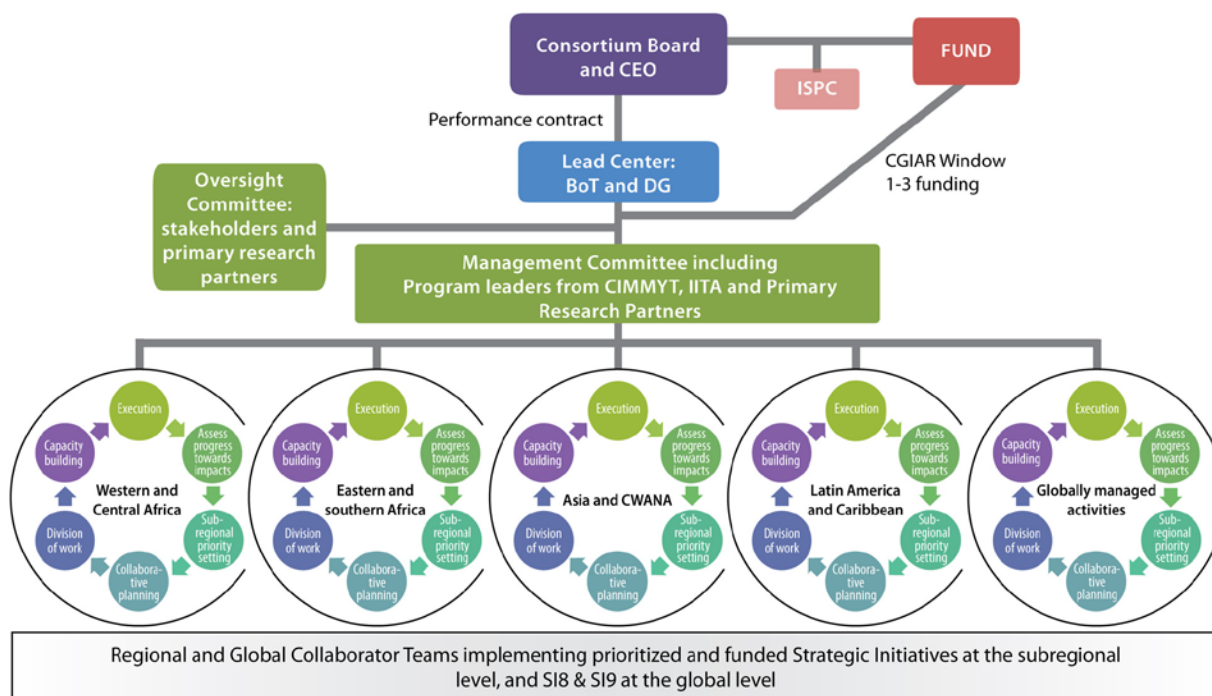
Consortium Board and CEO

FUND

ISPC

Performance contract

Lead Center: BoT and DG

CGIAR Window 1-3 funding

Oversight Committee: stakeholders and primary research partners

Management Committee including Program leaders from CIMMYT, IITA and Primary Research Partners

Execution
Assess progress towards impacts
Sub-regional priority setting
Collaborative planning
Division of work
Capacity building
Western and Central Africa

Execution
Assess progress towards impacts
Sub-regional priority setting
Collaborative planning
Division of work
Capacity building
Eastern and southern Africa

Execution
Assess progress towards impacts
Sub-regional priority setting
Collaborative planning
Division of work
Capacity building
Asia and CWANA

Execution
Assess progress towards impacts
Sub-regional priority setting
Collaborative planning
Division of work
Capacity building
Latin America and Caribbean

Execution
Assess progress towards impacts
Sub-regional priority setting
Collaborative planning
Division of work
Capacity building
Globally managed activities

Regional and Global Collaborator Teams implementing prioritized and funded Strategic Initiatives at the subregional level, and SI8 & SI9 at the global level